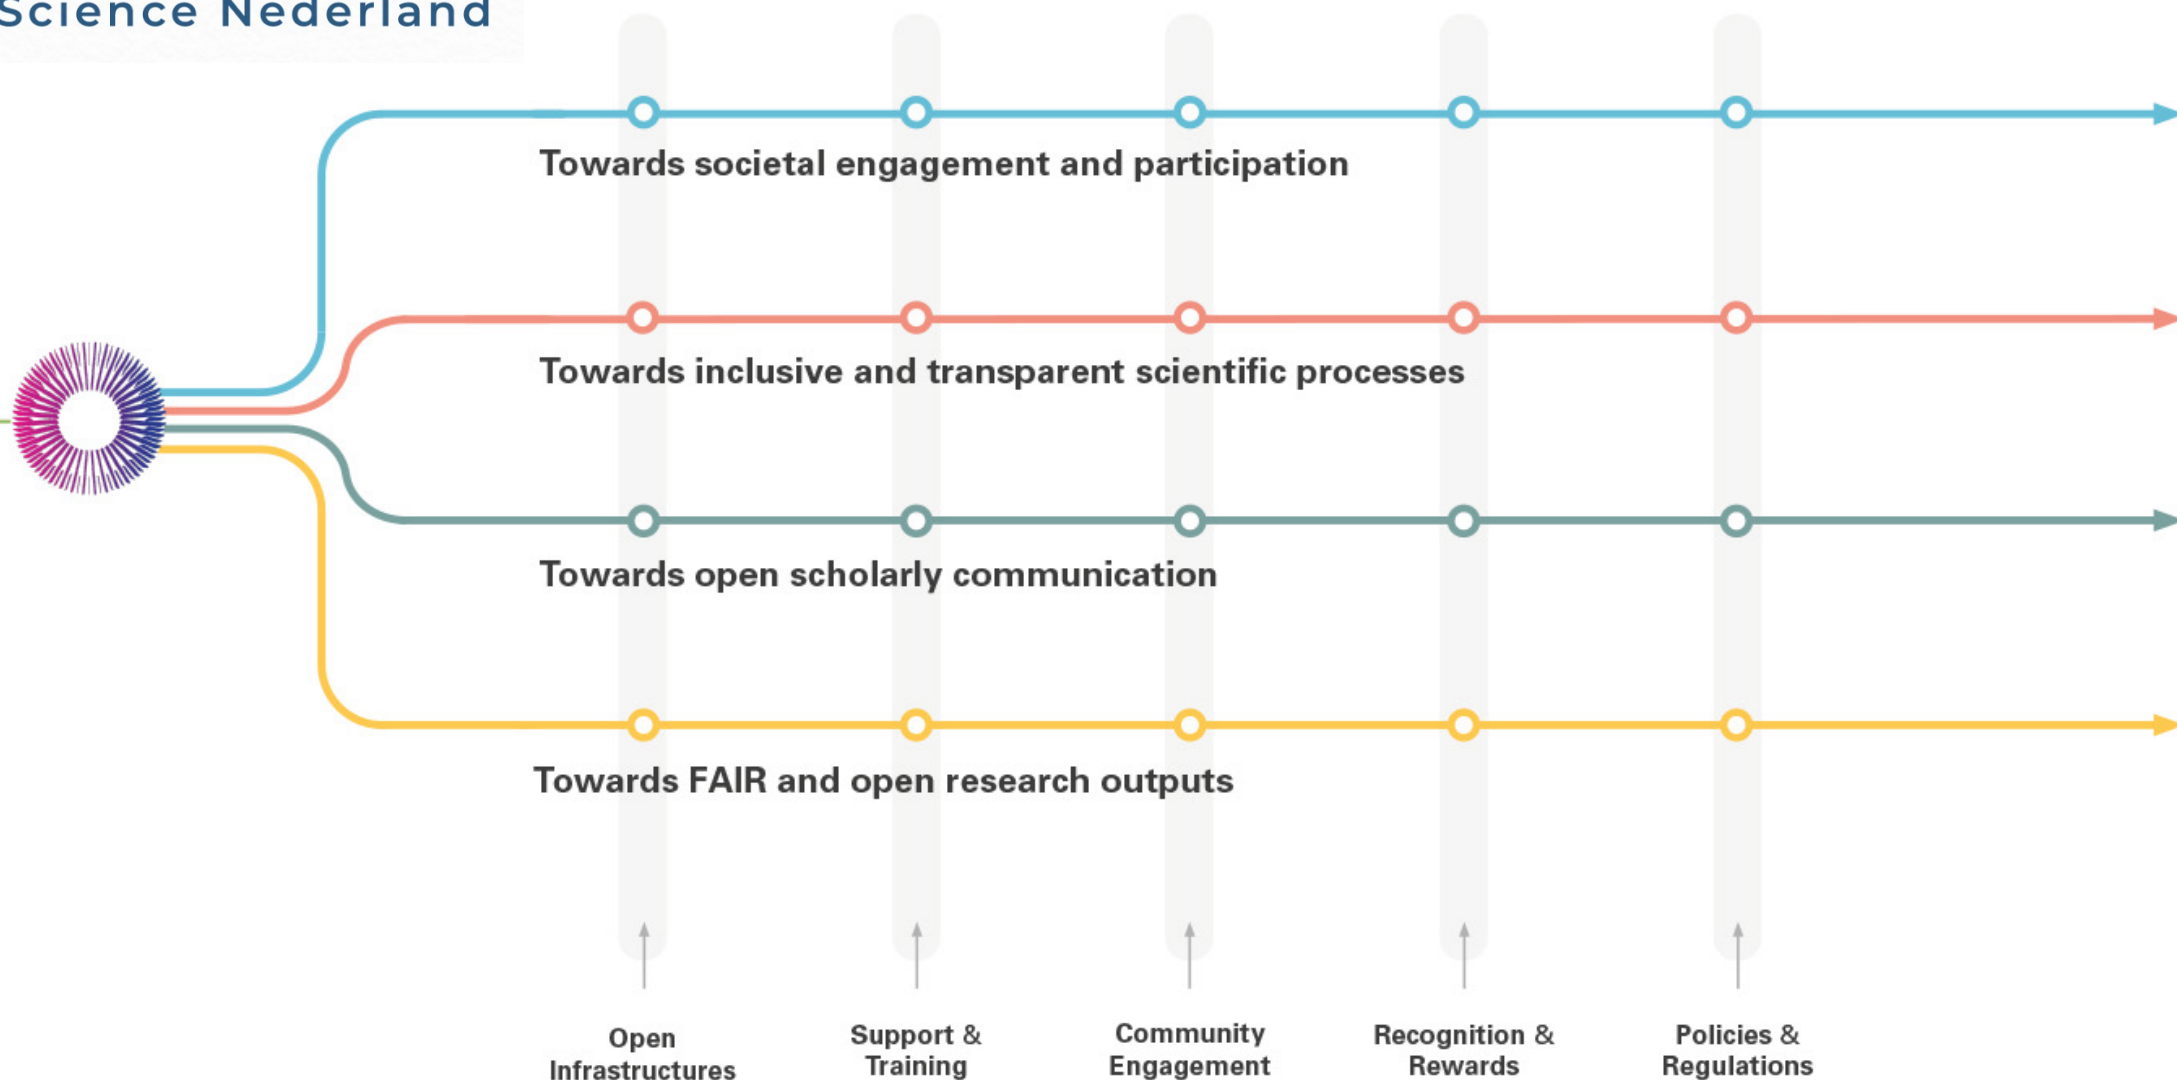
Science Nederland

Towards societal engagement and participation

Towards inclusive and transparent scientific processes

Towards open scholarly communication

Towards FAIR and open research outputs

Open Infrastructures

Support & Training

Community Engagement

Recognition & Rewards

Policies & Regulations